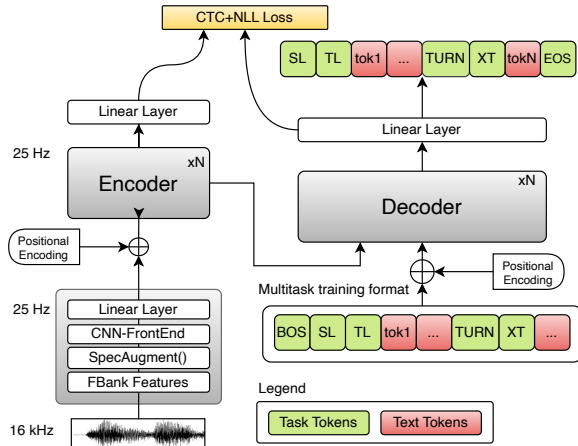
CTC+NLL Loss

SL | TL | tok1 | ... | TURN | XT | tokN | EOS

Linear Layer

Linear Layer

25 Hz

Encoder

xN

Decoder

xN

Positional Encoding

Positional Encoding

Multitask training format

25 Hz

Linear Layer

CNN-FrontEnd

SpecAugment()

FBank Features

BOS | SL | TL | tok1 | ... | TURN | XT | ...

Legend

Task Tokens

Text Tokens

16 kHz